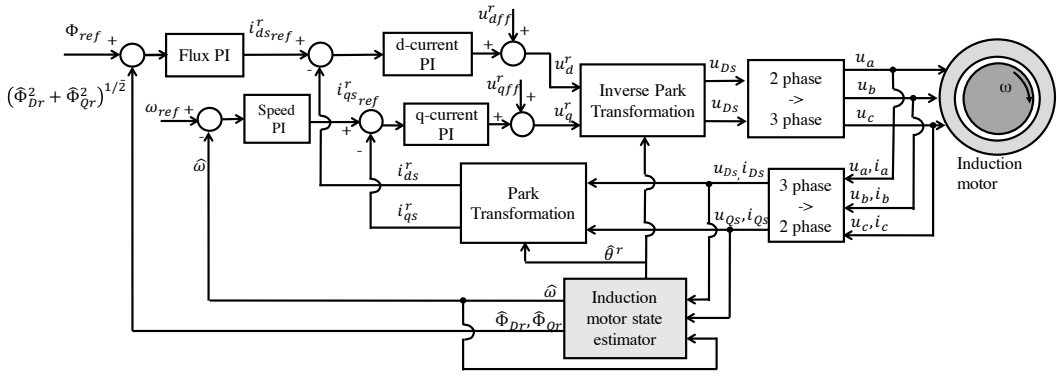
$\Phi_{ref}$ + Flux PI $i^r_{ds_{ref}}$ + - d-current PI + $u^r_{dff}$ + $u^r_d$ Inverse Park Transformation $u_{Ds}$ $u_{Ds}$ 2 phase -> 3 phase $u_a$ $u_b$ $u_c$ ω

$(\hat{\Phi}^2_{Dr} + \hat{\Phi}^2_{Qr})^{1/2}$ - $\omega_{ref}$ + - Speed PI $i^r_{qs_{ref}}$ + - q-current PI + $u^r_{qff}$ + $u^r_q$

Induction motor

$\hat{\omega}$ $i^r_{ds}$ $i^r_{qs}$ Park Transformation $u_{Ds}$, $i_{DS}$ $u_{Qs}$, $i_{Qs}$ 3 phase -> 2 phase $u_a, i_a$ $u_b, i_b$ $u_c, i_c$

$\hat{\theta}^r$

$\hat{\omega}$ $\hat{\Phi}_{Dr}, \hat{\Phi}_{Qr}$ Induction motor state estimator